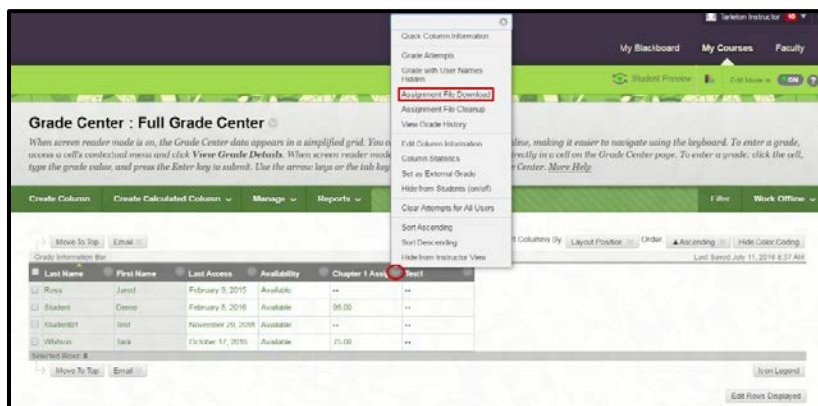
Tarleton Instructor 10

My Blackboard My Courses Faculty

Student Preview Edit Mode is ON

Quick Column Information
Grade Attempts
Grade with User Names Hidden
Assignment File Download
Assignment File Cleanup
View Grade History
Edit Column Information
Column Statistics
Set as External Grade
Hide from Students (on/off)
Clear Attempts for All Users
Sort Ascending
Sort Descending
Hide from Instructor View

Grade Center : Full Grade Center

When screen reader mode is on, the Grade Center data appears in a simplified grid. You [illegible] inline, making it easier to navigate using the keyboard. To enter a grade, access a cell's contextual menu and click View Grade Details. When screen reader mod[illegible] directly in a cell on the Grade Center page. To enter a grade, click the cell, type the grade value, and press the Enter key to submit. Use the arrow keys or the tab key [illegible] e Center. More Help

Create Column Create Calculated Column Manage Reports Filter Work Offline

Move To Top Email Sort Columns By Layout Position Order Ascending Hide Color Coding

Grade Information Bar Last Saved: July 11, 2016 8:37 AM

| Last Name | First Name | Last Access | Availability | Chapter 1 Assi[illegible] | Test |
|---|---|---|---|---|---|
| Ross | Jared | February 9, 2015 | Available | -- | -- |
| Student | Demo | February 5, 2016 | Available | 95.00 | -- |
| Student01 | first | November 29, 2016 | Available | -- | -- |
| Whitson | Sara | October 17, 2015 | Available | 75.00 | -- |

Selected Rows: 0

Move To Top Email

Icon Legend

Edit Rows Displayed